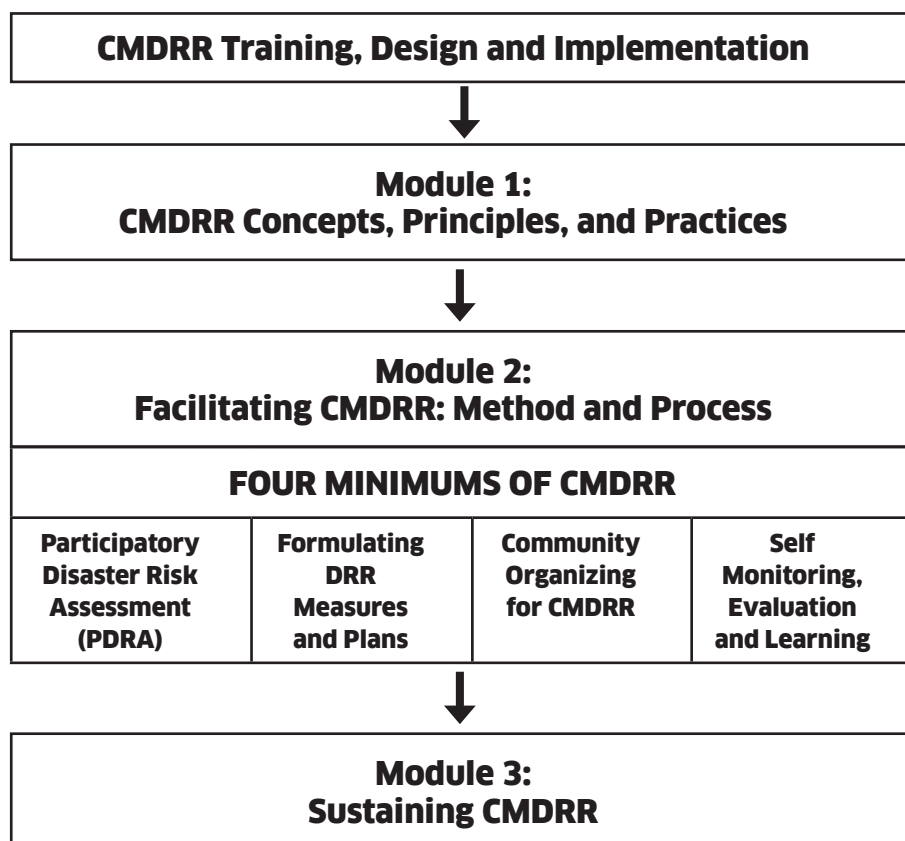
CMDRR Training, Design and Implementation

Module 1:
CMDRR Concepts, Principles, and Practices

Module 2:
Facilitating CMDRR: Method and Process

FOUR MINIMUMS OF CMDRR

| Participatory Disaster Risk Assessment (PDRA) | Formulating DRR Measures and Plans | Community Organizing for CMDRR | Self Monitoring, Evaluation and Learning |
|---|---|---|---|

Module 3:
Sustaining CMDRR